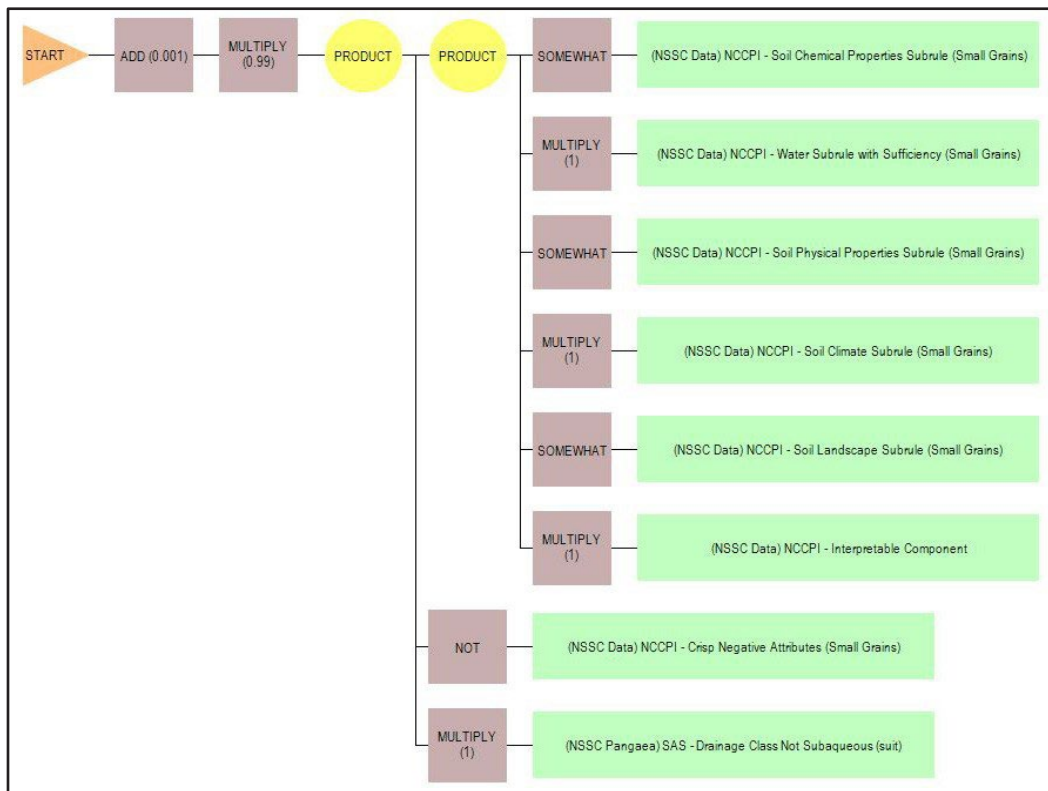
START

ADD (0.001)

MULTIPLY (0.99)

PRODUCT

PRODUCT

SOMEWHAT

(NSSC Data) NCCPI - Soil Chemical Properties Subrule (Small Grains)

MULTIPLY (1)

(NSSC Data) NCCPI - Water Subrule with Sufficiency (Small Grains)

SOMEWHAT

(NSSC Data) NCCPI - Soil Physical Properties Subrule (Small Grains)

MULTIPLY (1)

(NSSC Data) NCCPI - Soil Climate Subrule (Small Grains)

SOMEWHAT

(NSSC Data) NCCPI - Soil Landscape Subrule (Small Grains)

MULTIPLY (1)

(NSSC Data) NCCPI - Interpretable Component

NOT

(NSSC Data) NCCPI - Crisp Negative Attributes (Small Grains)

MULTIPLY (1)

(NSSC Pangaea) SAS - Drainage Class Not Subaqueous (suit)